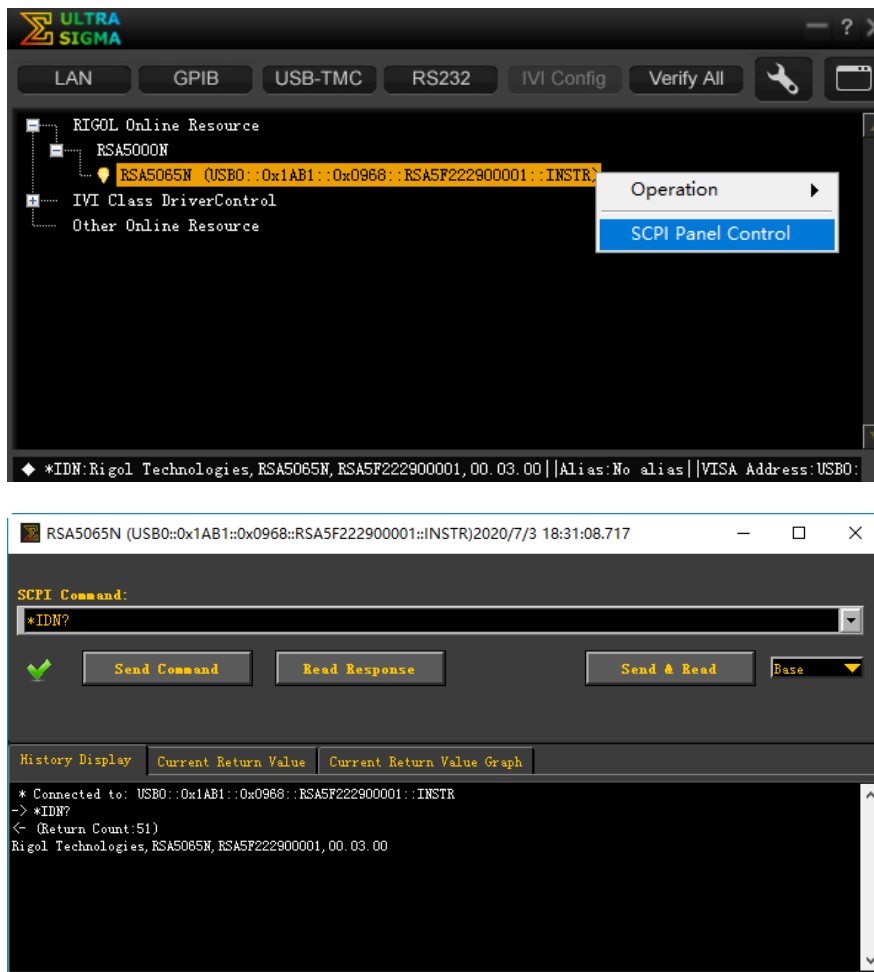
ULTRA SIGMA

LAN GPIB USB-TMC RS232 IVI Config Verify All

RIGOL Online Resource
RSA5000N
RSA5065N (USB0::0x1AB1::0x0968::RSA5F222900001::INSTR)
IVI Class DriverControl
Other Online Resource

Operation
SCPI Panel Control

◆ *IDN:Rigol Technologies,RSA5065N,RSA5F222900001,00.03.00||Alias:No alias||VISA Address:USB0:

RSA5065N (USB0::0x1AB1::0x0968::RSA5F222900001::INSTR)2020/7/3 18:31:08.717

SCPI Command:
*IDN?

Send Command Read Response Send & Read Base

History Display Current Return Value Current Return Value Graph

* Connected to: USB0::0x1AB1::0x0968::RSA5F222900001::INSTR
-> *IDN?
<- (Return Count:51)
Rigol Technologies,RSA5065N,RSA5F222900001,00.03.00